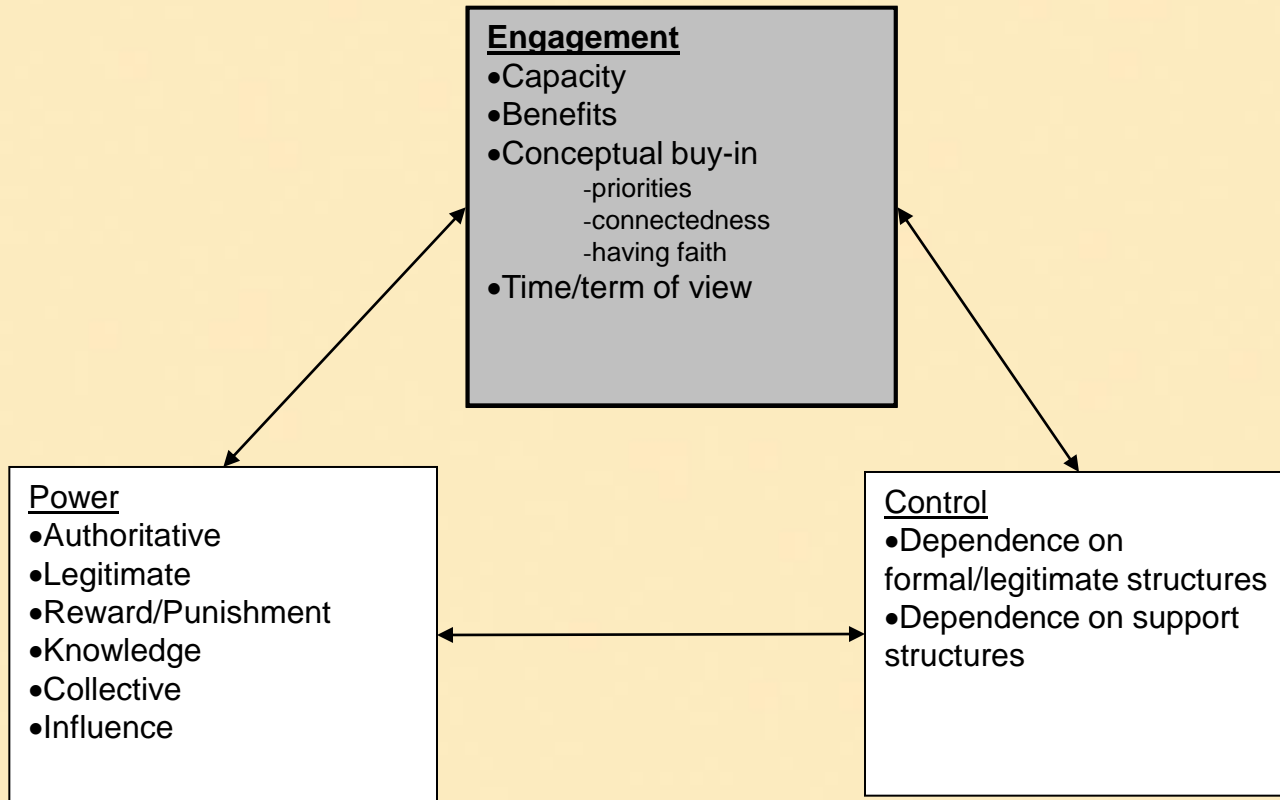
Engagement
•Capacity
•Benefits
•Conceptual buy-in
-priorities
-connectedness
-having faith
•Time/term of view

Power
•Authoritative
•Legitimate
•Reward/Punishment
•Knowledge
•Collective
•Influence

Control
•Dependence on formal/legitimate structures
•Dependence on support structures